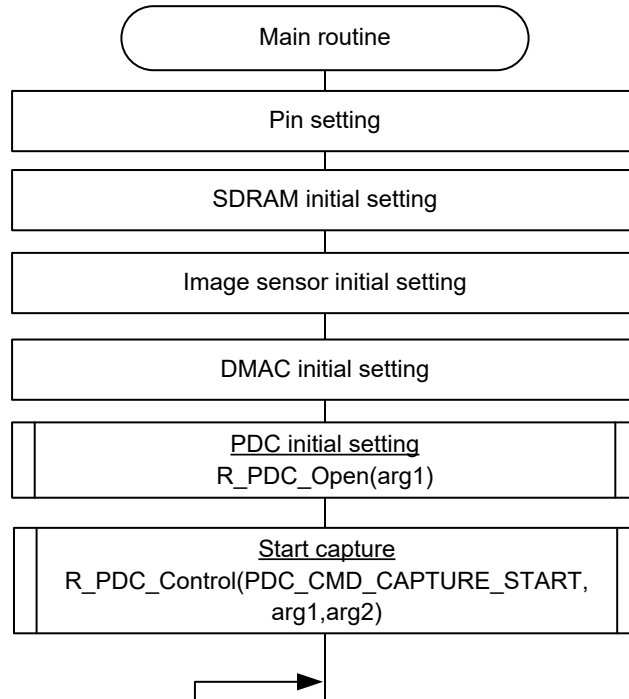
Main routine

Pin setting

SDRAM initial setting

Image sensor initial setting

DMAC initial setting

PDC initial setting
R_PDC_Open(arg1)

Start capture
R_PDC_Control(PDC_CMD_CAPTURE_START, arg1,arg2)